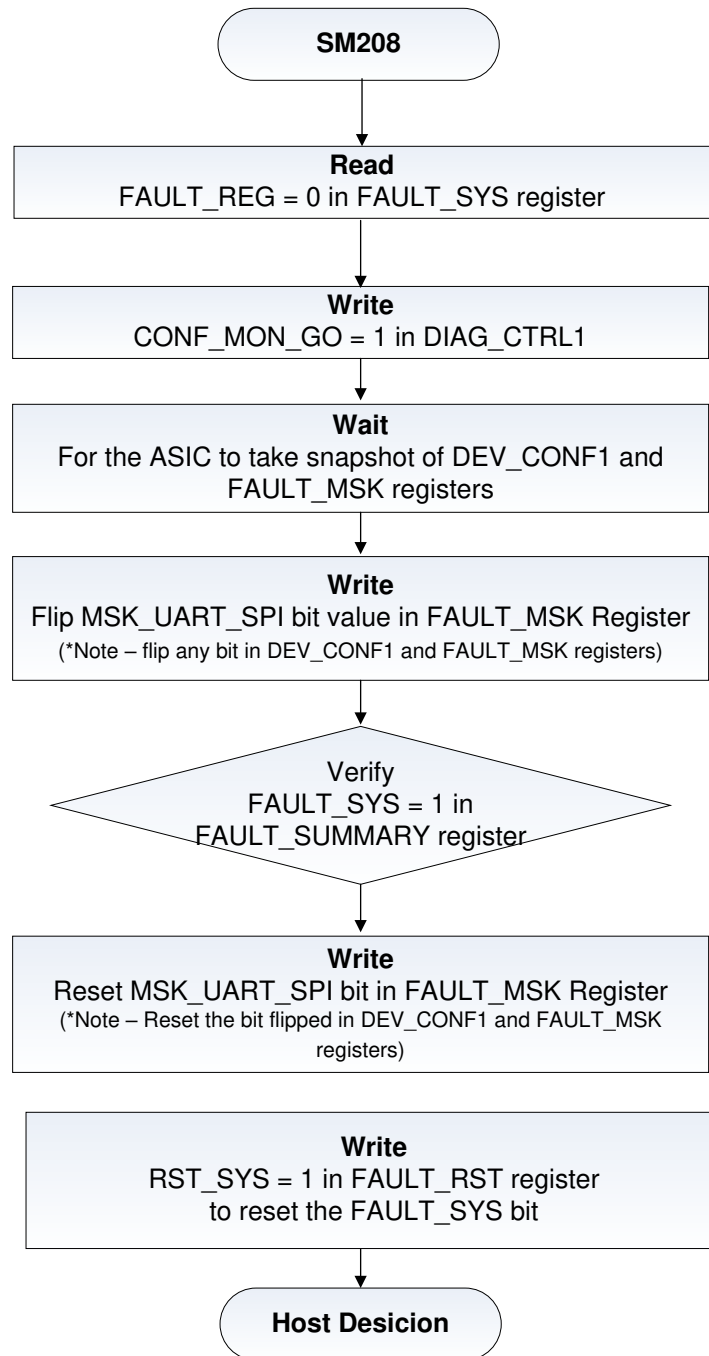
SM208

Read
FAULT_REG = 0 in FAULT_SYS register

Write
CONF_MON_GO = 1 in DIAG_CTRL1

Wait
For the ASIC to take snapshot of DEV_CONF1 and FAULT_MSK registers

Write
Flip MSK_UART_SPI bit value in FAULT_MSK Register
(*Note – flip any bit in DEV_CONF1 and FAULT_MSK registers)

Verify
FAULT_SYS = 1 in
FAULT_SUMMARY register

Write
Reset MSK_UART_SPI bit in FAULT_MSK Register
(*Note – Reset the bit flipped in DEV_CONF1 and FAULT_MSK registers)

Write
RST_SYS = 1 in FAULT_RST register
to reset the FAULT_SYS bit

Host Desicion